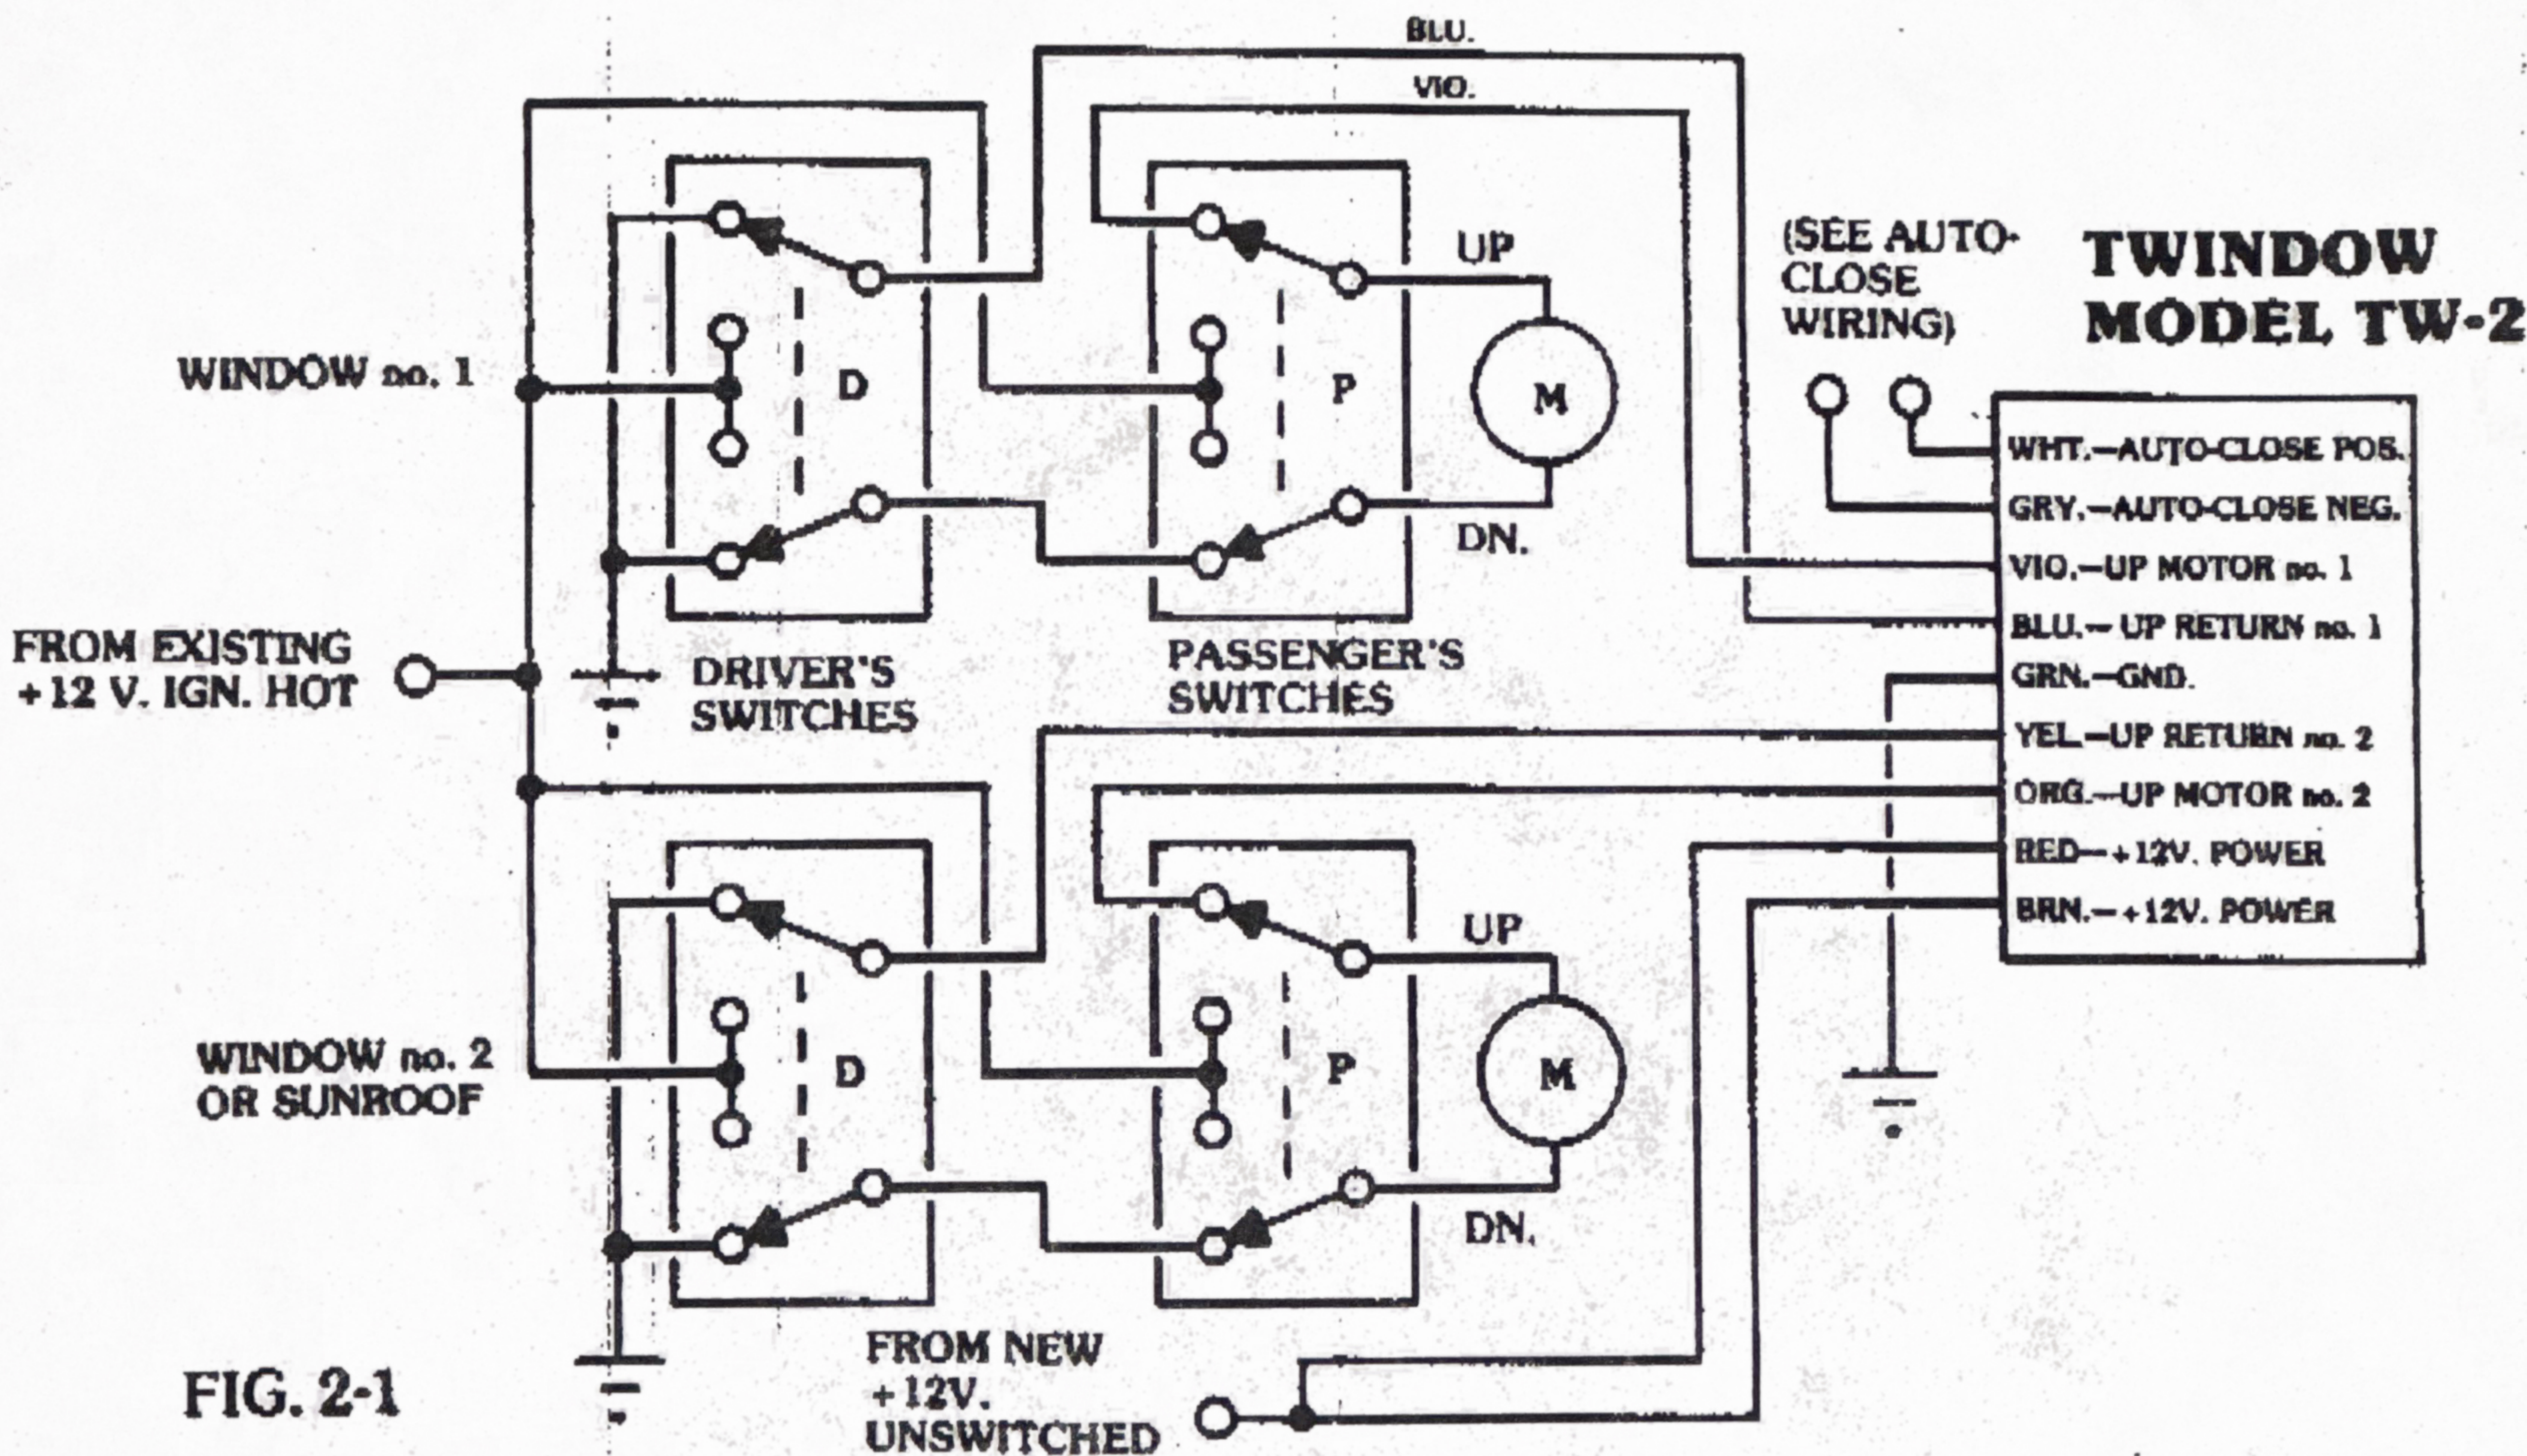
BLU.

VIO.

UP

(SEE AUTO-CLOSE WIRING)

TWINDOW MODEL TW-2

WINDOW no. 1

D

P

M

WHT.—AUTO-CLOSE POS.

GRY.—AUTO-CLOSE NEG.

DN.

VIO.—UP MOTOR no. 1

BLU.— UP RETURN no. 1

FROM EXISTING +12 V. IGN. HOT

DRIVER'S SWITCHES

PASSENGER'S SWITCHES

GRN.—GND.

YEL.—UP RETURN no. 2

ORG.—UP MOTOR no. 2

RED— +12V. POWER

BRN.— +12V. POWER

UP

WINDOW no. 2 OR SUNROOF

D

P

M

DN.

FIG. 2-1

FROM NEW +12V. UNSWITCHED